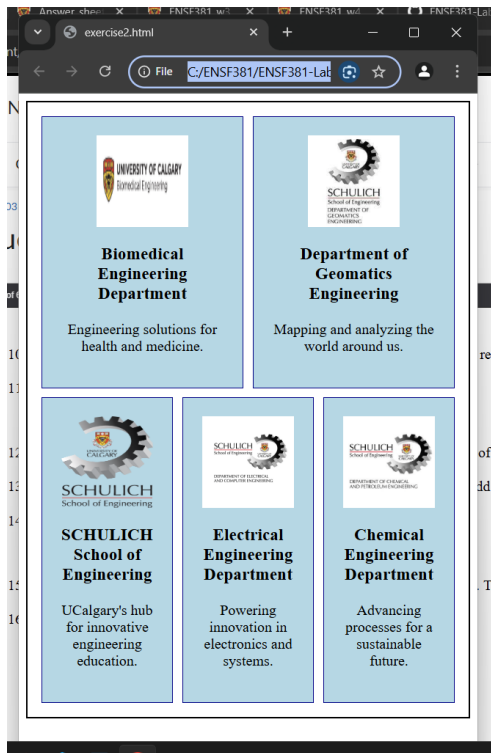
Answer shee ENSF381 w3 ENSF381 w4 ENSF381-Lab

exercise2.html

File C:/ENSF381/ENSF381-Lab

UNIVERSITY OF CALGARY Biomedical Engineering

**Biomedical Engineering Department**

Engineering solutions for health and medicine.

SCHULICH School of Engineering DEPARTMENT OF GEOMATICS ENGINEERING

**Department of Geomatics Engineering**

Mapping and analyzing the world around us.

SCHULICH School of Engineering

**SCHULICH School of Engineering**

UCalgary's hub for innovative engineering education.

SCHULICH School of Engineering DEPARTMENT OF ELECTRICAL AND COMPUTER ENGINEERING

**Electrical Engineering Department**

Powering innovation in electronics and systems.

SCHULICH School of Engineering DEPARTMENT OF CHEMICAL AND PETROLEUM ENGINEERING

**Chemical Engineering Department**

Advancing processes for a sustainable future.